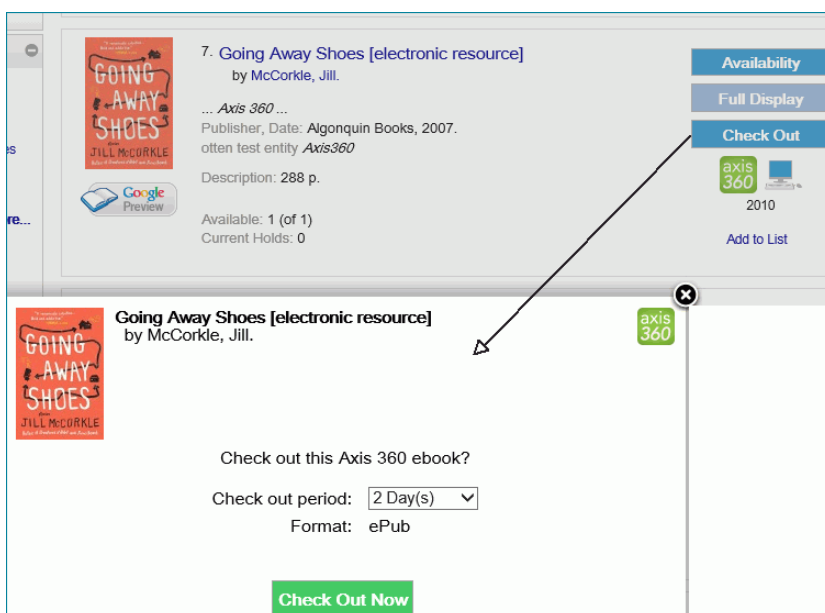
es

re...

7. Going Away Shoes [electronic resource]
by McCorkle, Jill.

GOING AWAY SHOES JILL McCORKLE

Google Preview

... Axis 360 ...
Publisher, Date: Algonquin Books, 2007.
otten test entity Axis360

Description: 288 p.

Available: 1 (of 1)
Current Holds: 0

Availability
Full Display
Check Out

axis 360

2010

Add to List

GOING AWAY SHOES JILL McCORKLE

Going Away Shoes [electronic resource]
by McCorkle, Jill.

axis 360

Check out this Axis 360 ebook?

Check out period: 2 Day(s)
Format: ePub

Check Out Now